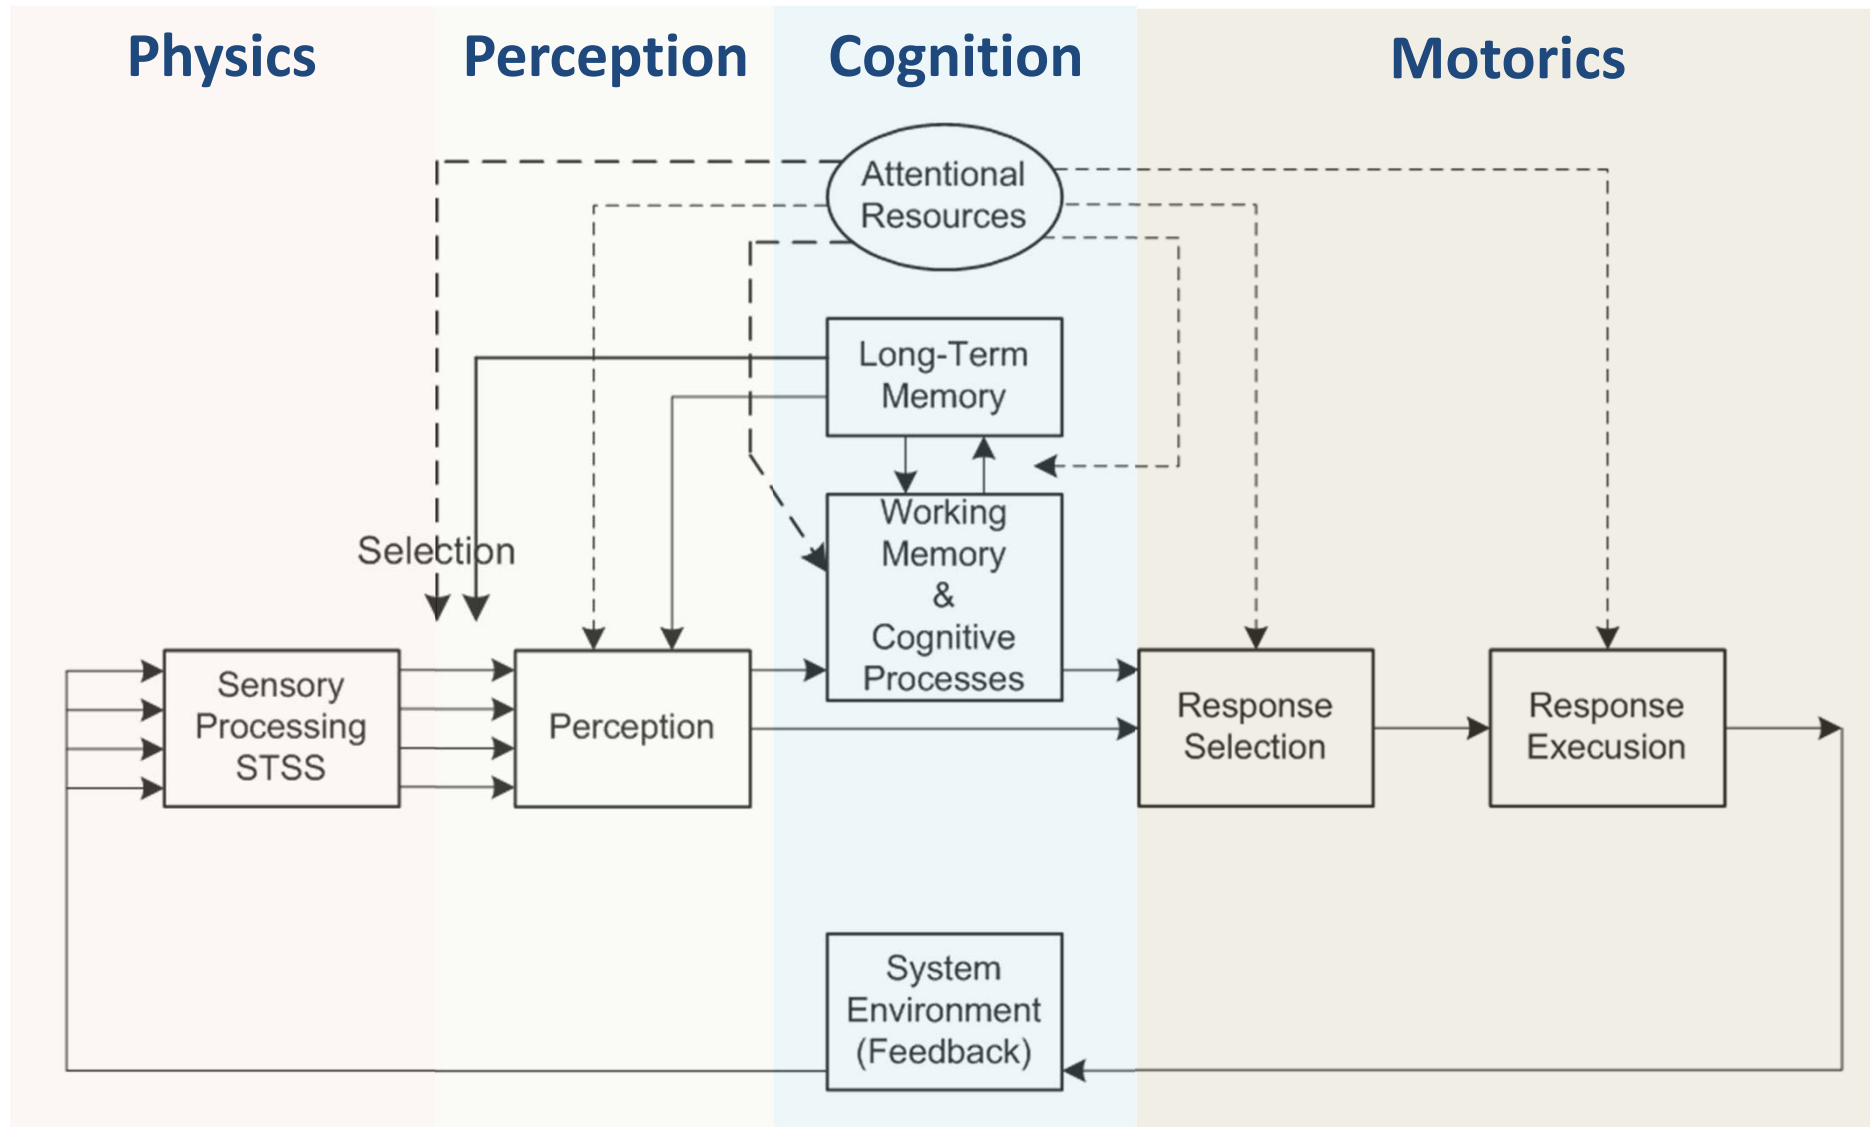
Physics Perception Cognition Motorics

Attentional Resources

Long-Term Memory

Working Memory & Cognitive Processes

Selection

Sensory Processing STSS

Perception

Response Selection

Response Execusion

System Environment (Feedback)